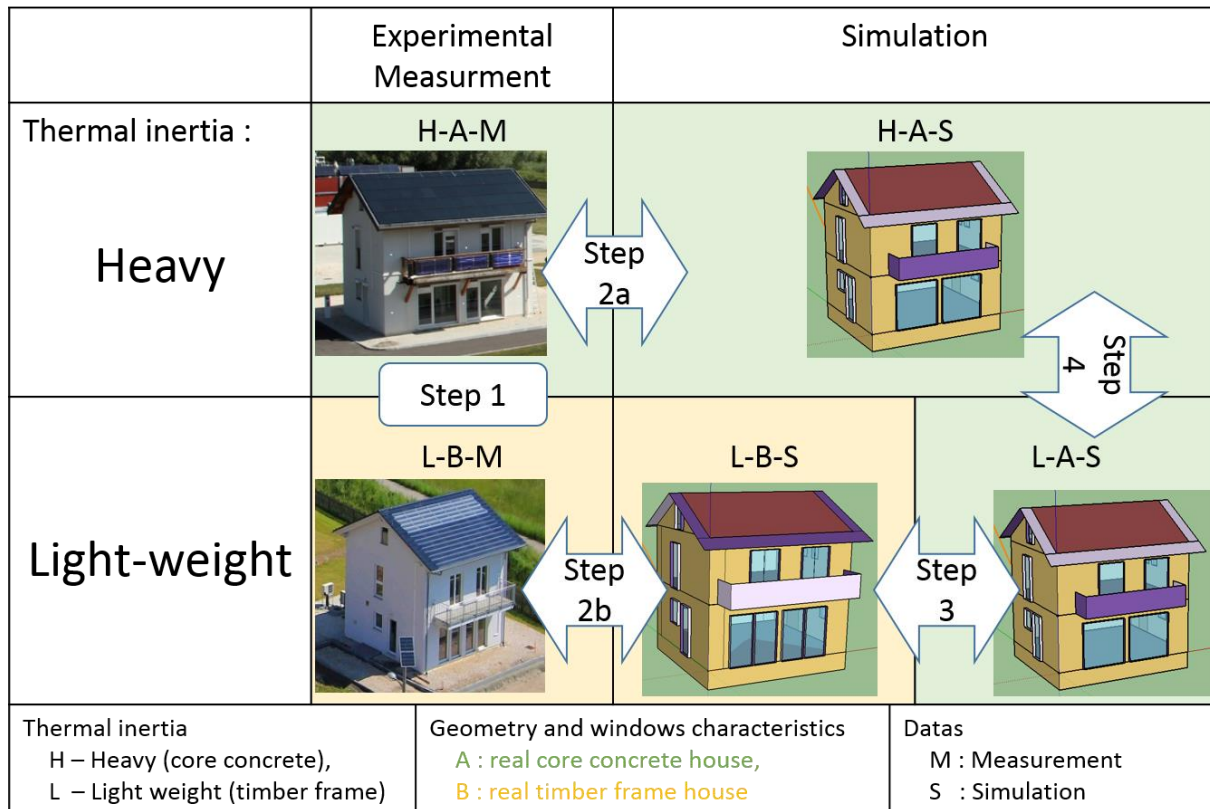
| | Experimental Measurment | Simulation | |
|---|---|---|---|
| Thermal inertia : Heavy | H-A-M | H-A-S | |
| Light-weight | L-B-M | L-B-S | L-A-S |

Step 2a

Step 1

Step 4

Step 2b

Step 3

Thermal inertia
H – Heavy (core concrete),
L – Light weight (timber frame)

Geometry and windows characteristics
A : real core concrete house,
B : real timber frame house

Datas
M : Measurement
S : Simulation